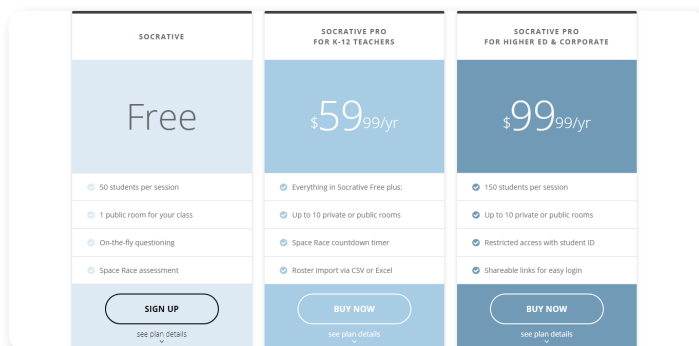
SOCRATIVE

Free

50 students per session

1 public room for your class

On-the-fly questioning

Space Race assessment

SIGN UP

see plan details

SOCRATIVE PRO FOR K-12 TEACHERS

$59 99/yr

Everything in Socrative Free plus:

Up to 10 private or public rooms

Space Race countdown timer

Roster import via CSV or Excel

BUY NOW

see plan details

SOCRATIVE PRO FOR HIGHER ED & CORPORATE

$99 99/yr

150 students per session

Up to 10 private or public rooms

Restricted access with student ID

Shareable links for easy login

BUY NOW

see plan details